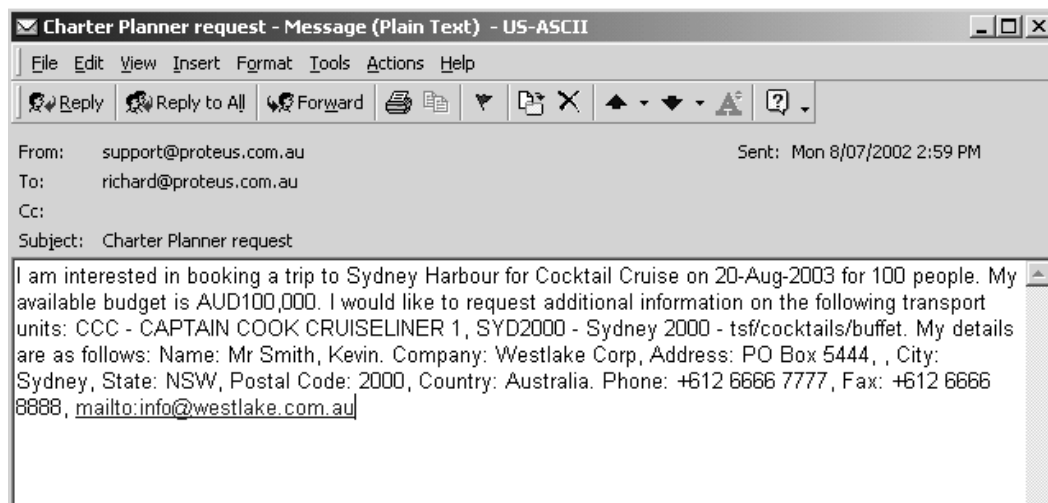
Charter Planner request - Message (Plain Text) - US-ASCII

File Edit View Insert Format Tools Actions Help

Reply | Reply to All | Forward

From: support@proteus.com.au
Sent: Mon 8/07/2002 2:59 PM
To: richard@proteus.com.au
Cc:
Subject: Charter Planner request

I am interested in booking a trip to Sydney Harbour for Cocktail Cruise on 20-Aug-2003 for 100 people. My available budget is AUD100,000. I would like to request additional information on the following transport units: CCC - CAPTAIN COOK CRUISELINER 1, SYD2000 - Sydney 2000 - tsf/cocktails/buffet. My details are as follows: Name: Mr Smith, Kevin. Company: Westlake Corp, Address: PO Box 5444, , City: Sydney, State: NSW, Postal Code: 2000, Country: Australia. Phone: +612 6666 7777, Fax: +612 6666 8888, mailto:info@westlake.com.au